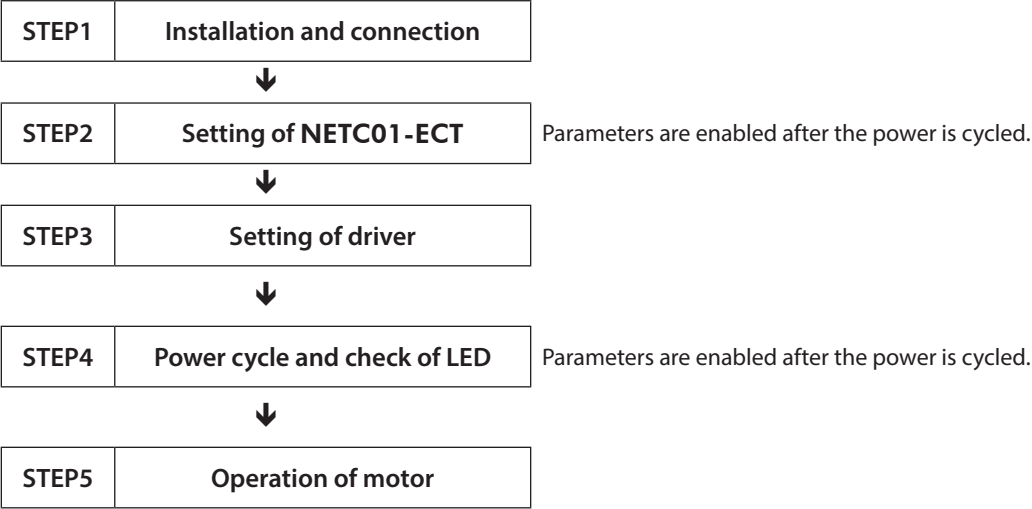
STEP1 Installation and connection

STEP2 Setting of NETC01-ECT

Parameters are enabled after the power is cycled.

STEP3 Setting of driver

STEP4 Power cycle and check of LED

Parameters are enabled after the power is cycled.

STEP5 Operation of motor